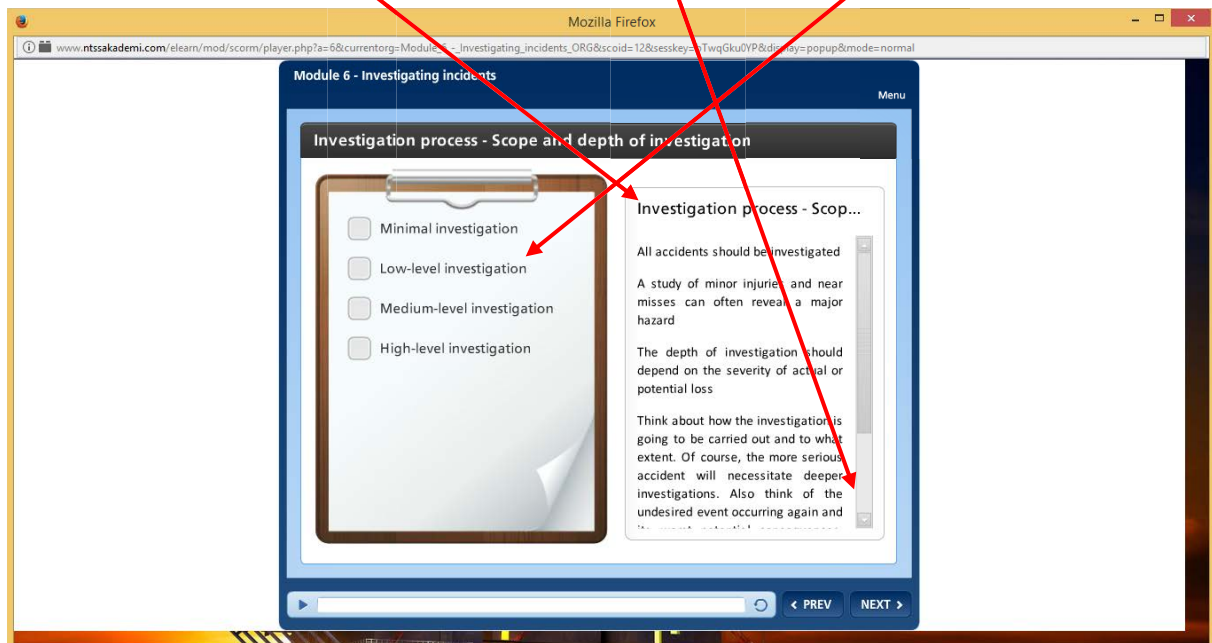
Mozilla Firefox

www.ntssakademi.com/elearn/mod/scorm/player.php?a=6&currentorg=Module_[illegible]_-_Investigating_incidents_ORG&scoid=12&sesskey=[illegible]TwqGku0YP&dis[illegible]lay=popup&mode=normal

Module 6 - Investigating incidents

Menu

Investigation process - Scope and depth of investigation

Minimal investigation

Low-level investigation

Medium-level investigation

High-level investigation

Investigation process - Scop...

All accidents should be investigated

A study of minor injuries and near misses can often reveal a major hazard

The depth of investigation should depend on the severity of actual or potential loss

Think about how the investigation is going to be carried out and to what extent. Of course, the more serious accident will necessitate deeper investigations. Also think of the undesired event occurring again and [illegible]

‹ PREV

NEXT ›